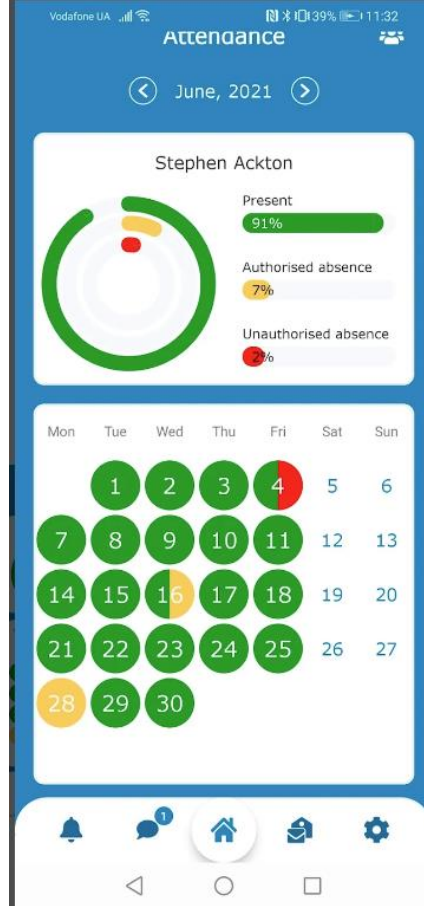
Vodafone UA 39% 11:32

Attendance

June, 2021

Stephen Ackton

Present
91%

Authorised absence
7%

Unauthorised absence
2%

| Mon | Tue | Wed | Thu | Fri | Sat | Sun |
|---|---|---|---|---|---|---|
| | 1 | 2 | 3 | 4 | 5 | 6 |
| 7 | 8 | 9 | 10 | 11 | 12 | 13 |
| 14 | 15 | 16 | 17 | 18 | 19 | 20 |
| 21 | 22 | 23 | 24 | 25 | 26 | 27 |
| 28 | 29 | 30 | | | | |

1